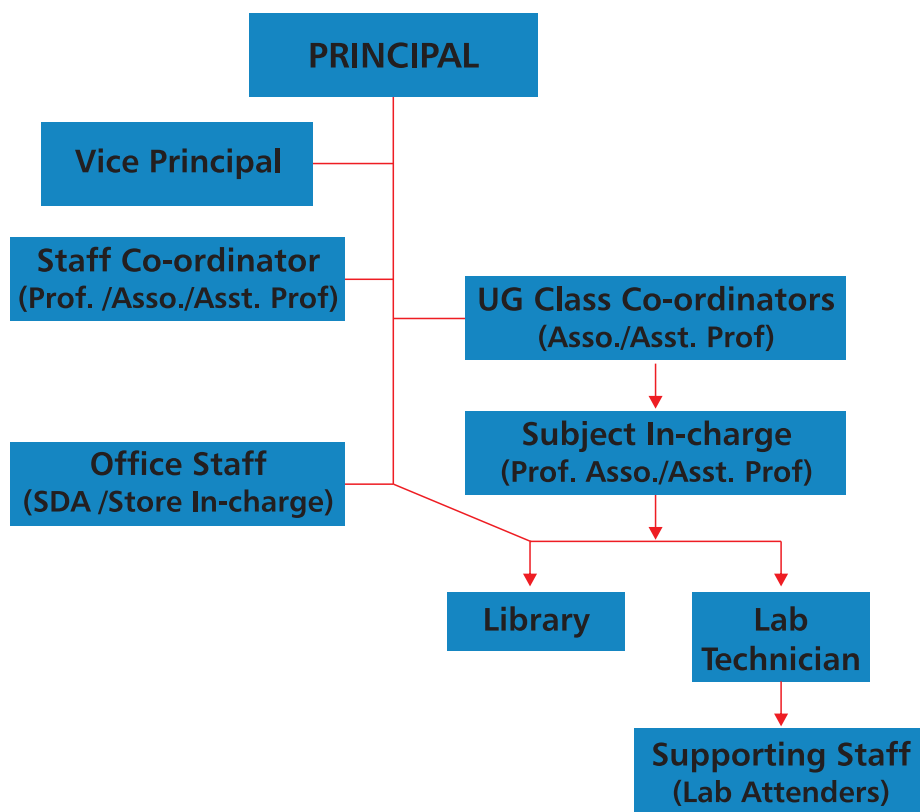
PRINCIPAL

Vice Principal

Staff Co-ordinator
(Prof. /Asso./Asst. Prof)

UG Class Co-ordinators
(Asso./Asst. Prof)

Subject In-charge
(Prof. Asso./Asst. Prof)

Office Staff
(SDA /Store In-charge)

Library

Lab Technician

Supporting Staff
(Lab Attenders)